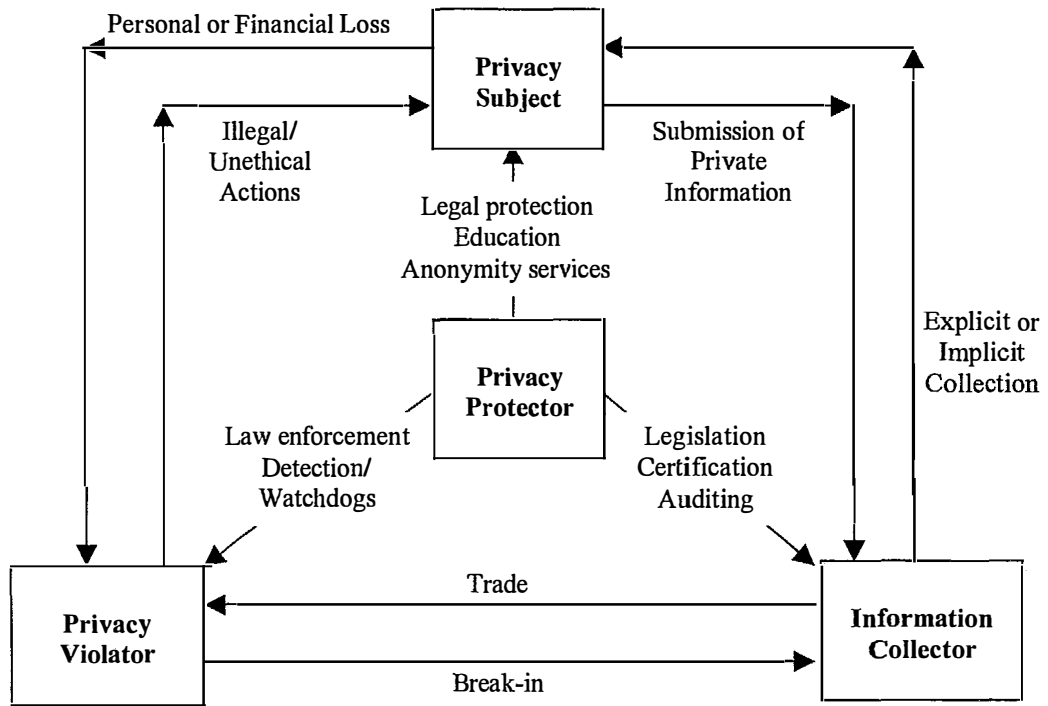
Personal or Financial Loss

Privacy Subject

Illegal/ Unethical Actions

Submission of Private Information

Legal protection
Education
Anonymity services

Explicit or Implicit Collection

Privacy Protector

Law enforcement
Detection/ Watchdogs

Legislation
Certification
Auditing

Trade

Privacy Violator

Information Collector

Break-in